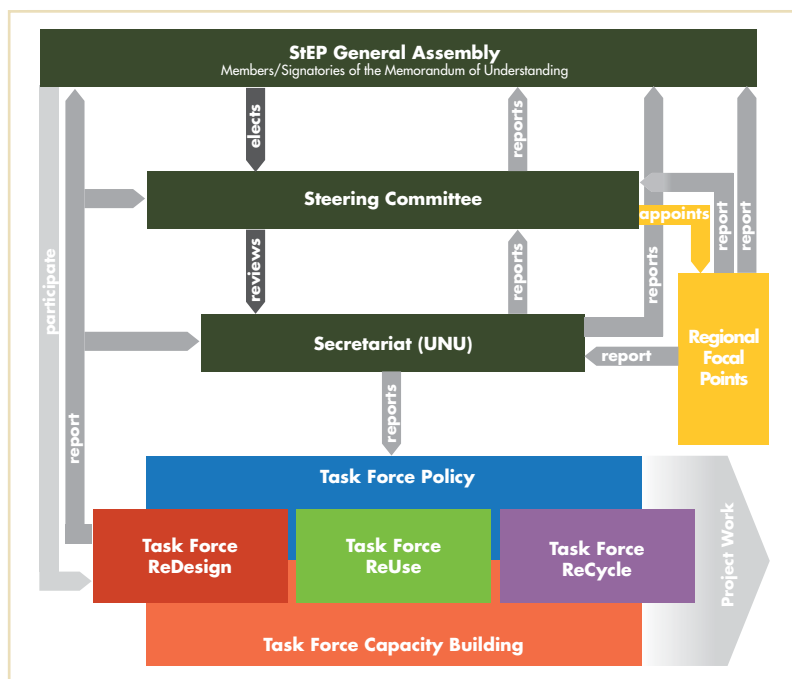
StEP General Assembly
Members/Signatories of the Memorandum of Understanding

elects

reports

Steering Committee

appoints

report

report

participate

reviews

reports

reports

Secretariat (UNU)

report

Regional Focal Points

report

reports

Task Force Policy

Task Force ReDesign

Task Force ReUse

Task Force ReCycle

Project Work

Task Force Capacity Building